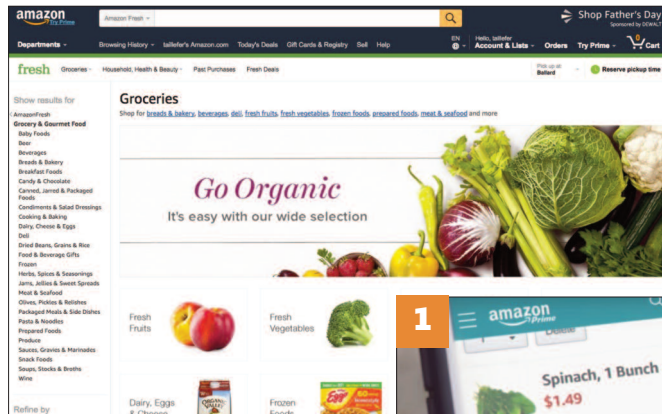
amazon
Try Prime
Amazon Fresh
Shop Father's Day
Sponsored by DEWALT
Departments
Browsing History
taillefer's Amazon.com
Today's Deals
Gift Cards & Registry
Sell
Help
EN
Hello, taillefer
Account & Lists
Orders
Try Prime
0
Cart
fresh
Groceries
Household, Health & Beauty
Past Purchases
Fresh Deals
Pick up at
Ballard
Reserve pickup time

Show results for
‹ AmazonFresh
Grocery & Gourmet Food
Baby Foods
Beer
Beverages
Breads & Bakery
Breakfast Foods
Candy & Chocolate
Canned, Jarred & Packaged Foods
Condiments & Salad Dressings
Cooking & Baking
Dairy, Cheese & Eggs
Deli
Dried Beans, Grains & Rice
Food & Beverage Gifts
Frozen
Herbs, Spices & Seasonings
Jams, Jellies & Sweet Spreads
Meat & Seafood
Olives, Pickles & Relishes
Packaged Meals & Side Dishes
Pasta & Noodles
Prepared Foods
Produce
Sauces, Gravies & Marinades
Snack Foods
Soups, Stocks & Broths
Wine

Refine by

Groceries
Shop for breads & bakery, beverages, deli, fresh fruits, fresh vegetables, frozen foods, prepared foods, meat & seafood and more

Go Organic
It's easy with our wide selection

Fresh Fruits
Fresh Vegetables
Dairy, Eggs & Cheese
Frozen Foods

1
amazon
Prime
Spinach, 1 Bunch
$1.49